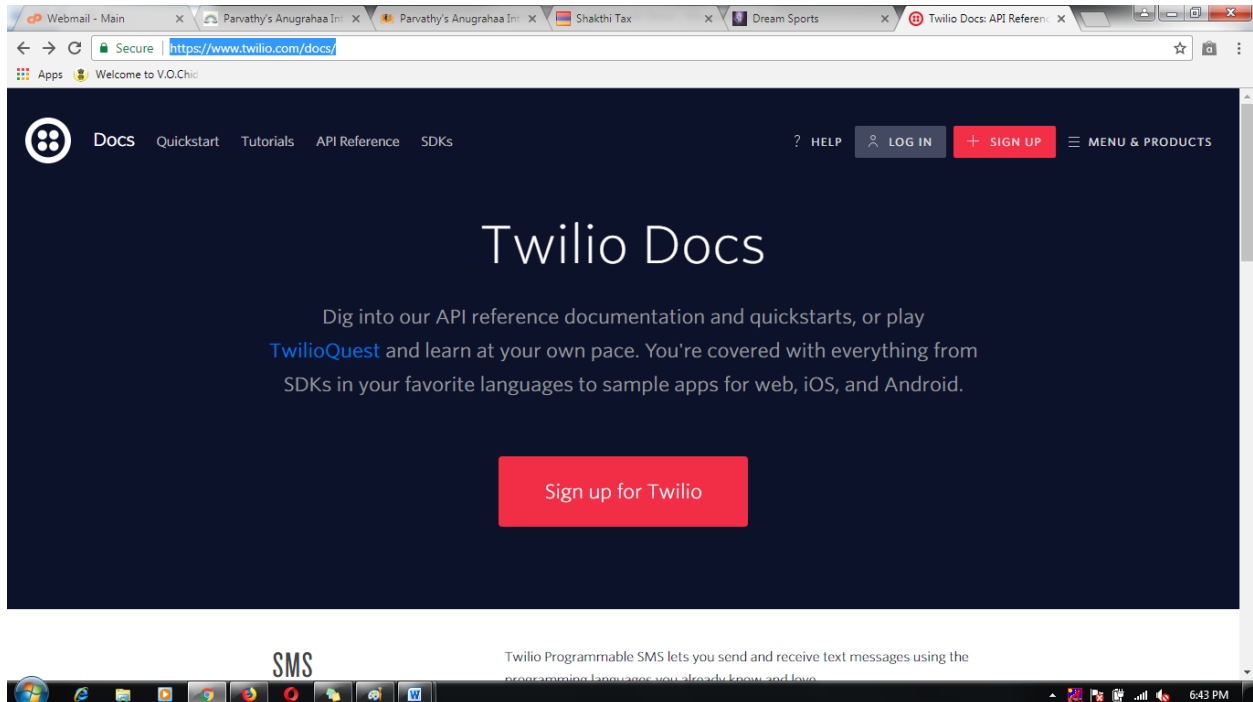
Webmail - Main × Parvathy's Anugrahaa Int × Parvathy's Anugrahaa Int × Shakthi Tax × Dream Sports × Twilio Docs: API Referenc ×

Secure | https://www.twilio.com/docs/

Apps Welcome to V.O.Chid

Docs Quickstart Tutorials API Reference SDKs

? HELP LOG IN + SIGN UP MENU & PRODUCTS

Twilio Docs

Dig into our API reference documentation and quickstarts, or play TwilioQuest and learn at your own pace. You're covered with everything from SDKs in your favorite languages to sample apps for web, iOS, and Android.

Sign up for Twilio

SMS

Twilio Programmable SMS lets you send and receive text messages using the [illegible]

6:43 PM